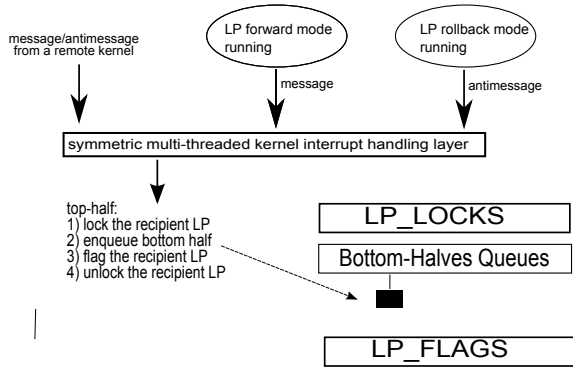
message/antimessage from a remote kernel

LP forward mode running

message

LP rollback mode running

antimessage

symmetric multi-threaded kernel interrupt handling layer

top-half:
1) lock the recipient LP
2) enqueue bottom half
3) flag the recipient LP
4) unlock the recipient LP

LP_LOCKS

Bottom-Halves Queues

LP_FLAGS